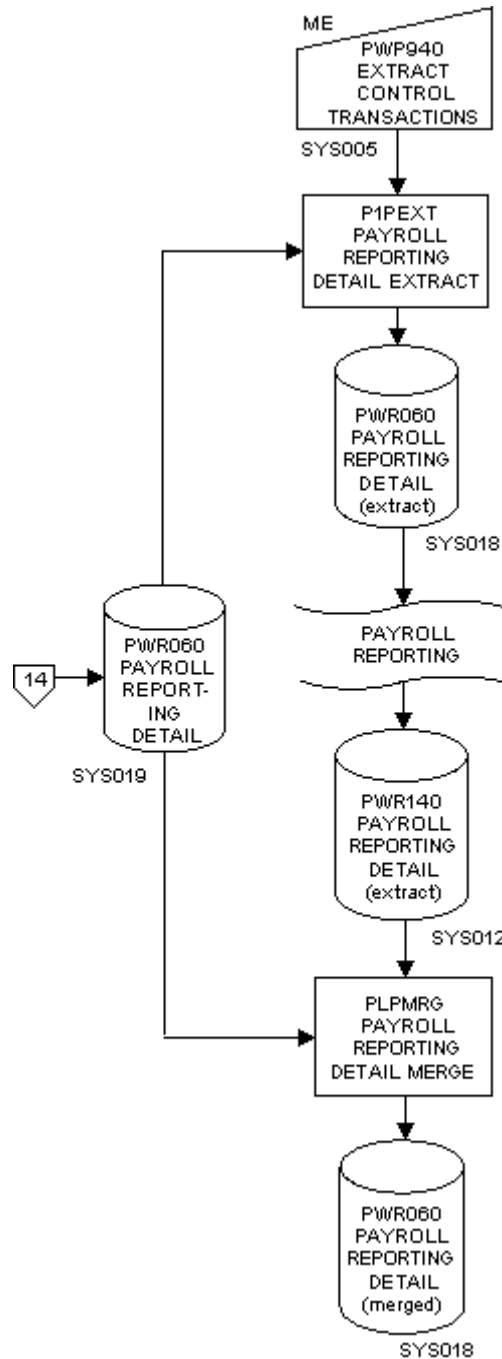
ME
PWP940
EXTRACT
CONTROL
TRANSACTIONS

SYS005

P1PEXT
PAYROLL
REPORTING
DETAIL EXTRACT

PWR060
PAYROLL
REPORTING
DETAIL
(extract)

SYS018

14

PWR060
PAYROLL
REPORTING
DETAIL

SYS019

PAYROLL
REPORTING

PWR140
PAYROLL
REPORTING
DETAIL
(extract)

SYS012

PLPMRG
PAYROLL
REPORTING
DETAIL MERGE

PWR060
PAYROLL
REPORTING
DETAIL
(merged)

SYS018